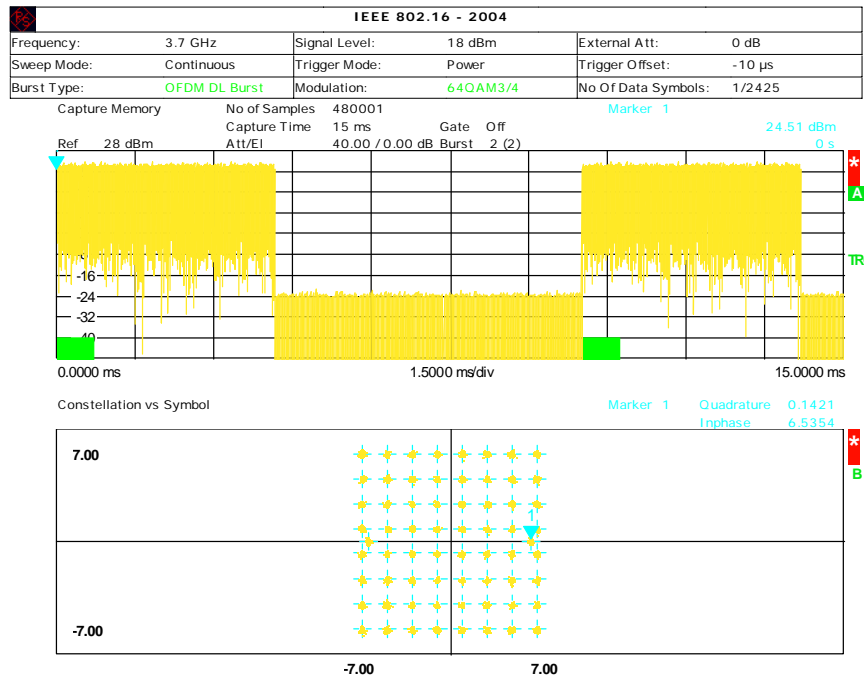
IEEE 802.16 - 2004

| Frequency: | 3.7 GHz | Signal Level: | 18 dBm | External Att: | 0 dB |
|---|---|---|---|---|---|
| Sweep Mode: | Continuous | Trigger Mode: | Power | Trigger Offset: | -10 µs |
| Burst Type: | OFDM DL Burst | Modulation: | 64QAM3/4 | No Of Data Symbols: | 1/2425 |

Capture Memory
No of Samples 480001
Capture Time 15 ms Gate Off
Att/El 40.00 / 0.00 dB Burst 2 (2)
Ref 28 dBm
Marker 1
24.51 dBm
0 s

*
A
TR
-16
-24
-32
-40

0.0000 ms
1.5000 ms/div
15.0000 ms

Constellation vs Symbol
Marker 1 Quadrature 0.1421
Inphase 6.5354

*
B
7.00
1
-7.00
-7.00
7.00